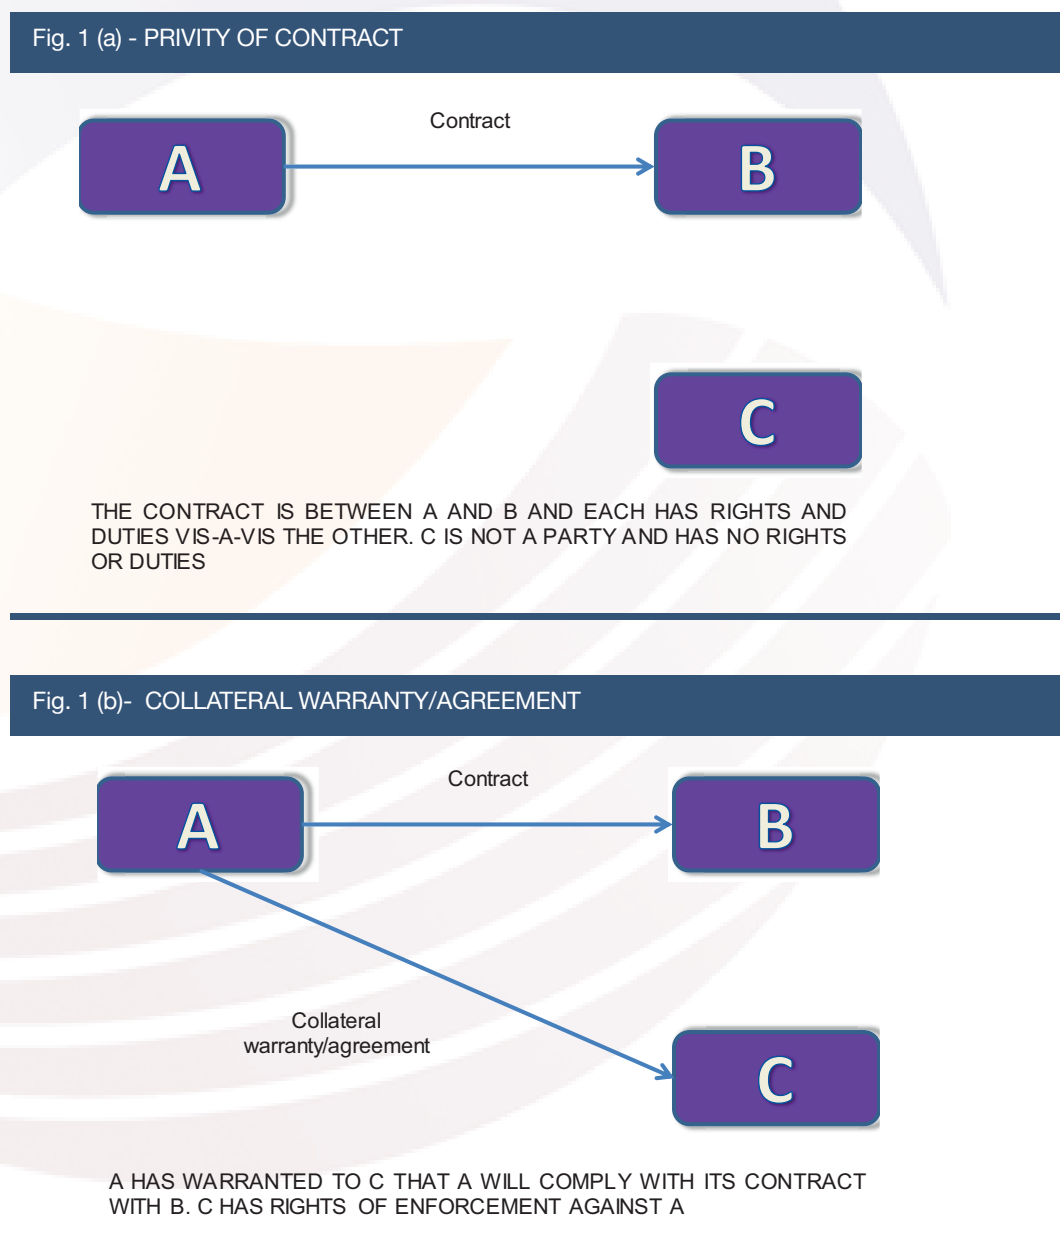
Fig. 1 (a) - PRIVITY OF CONTRACT

Contract

A

B

C

THE CONTRACT IS BETWEEN A AND B AND EACH HAS RIGHTS AND DUTIES VIS-A-VIS THE OTHER. C IS NOT A PARTY AND HAS NO RIGHTS OR DUTIES

Fig. 1 (b)- COLLATERAL WARRANTY/AGREEMENT

Contract

A

B

Collateral warranty/agreement

C

A HAS WARRANTED TO C THAT A WILL COMPLY WITH ITS CONTRACT WITH B. C HAS RIGHTS OF ENFORCEMENT AGAINST A